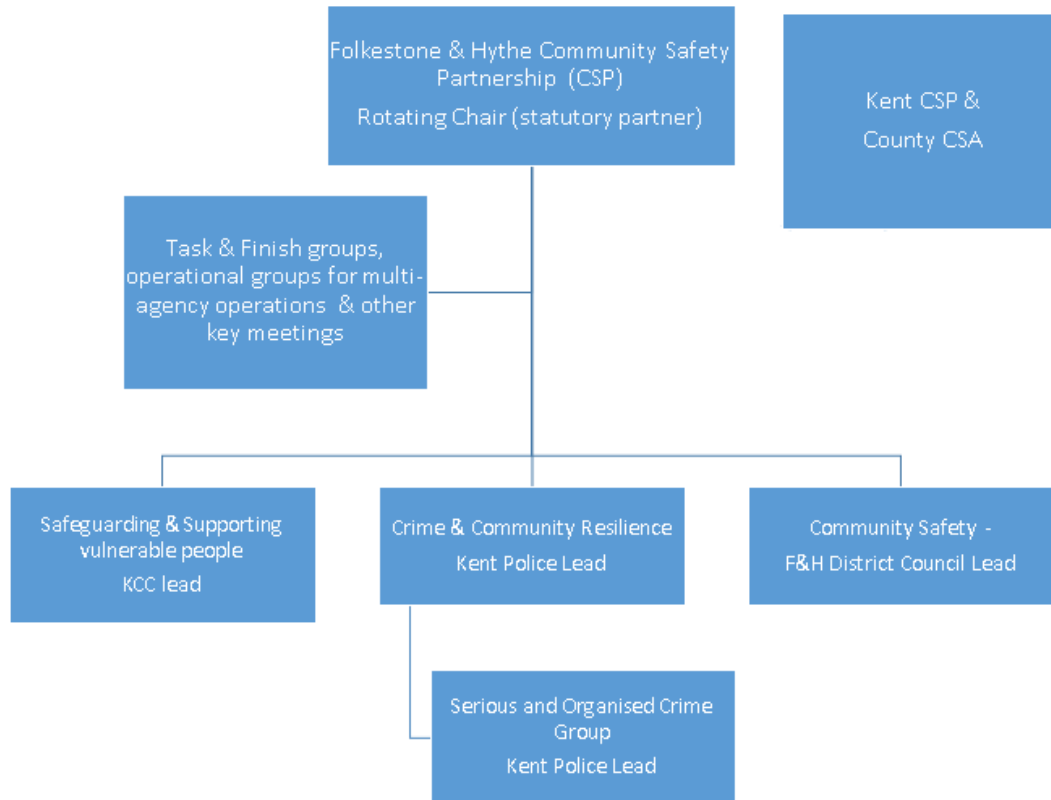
Folkestone & Hythe Community Safety Partnership (CSP)
Rotating Chair (statutory partner)

Kent CSP & County CSA

Task & Finish groups, operational groups for multi-agency operations & other key meetings

Safeguarding & Supporting vulnerable people
KCC lead

Crime & Community Resilience
Kent Police Lead

Community Safety -
F&H District Council Lead

Serious and Organised Crime Group
Kent Police Lead